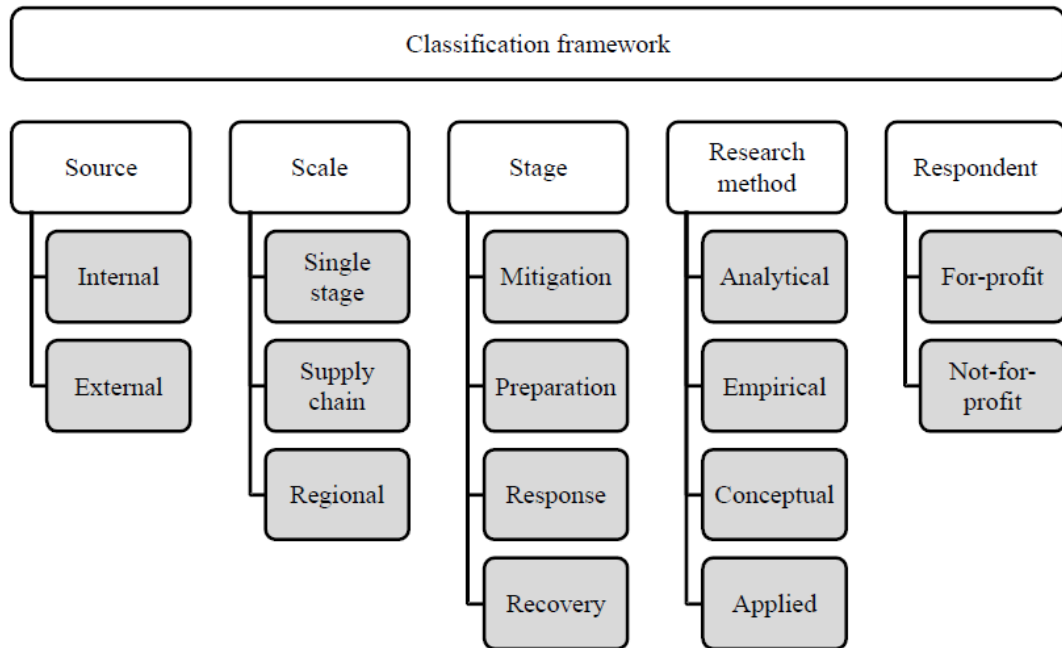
Classification framework

Source
Internal
External

Scale
Single stage
Supply chain
Regional

Stage
Mitigation
Preparation
Response
Recovery

Research method
Analytical
Empirical
Conceptual
Applied

Respondent
For-profit
Not-for-profit